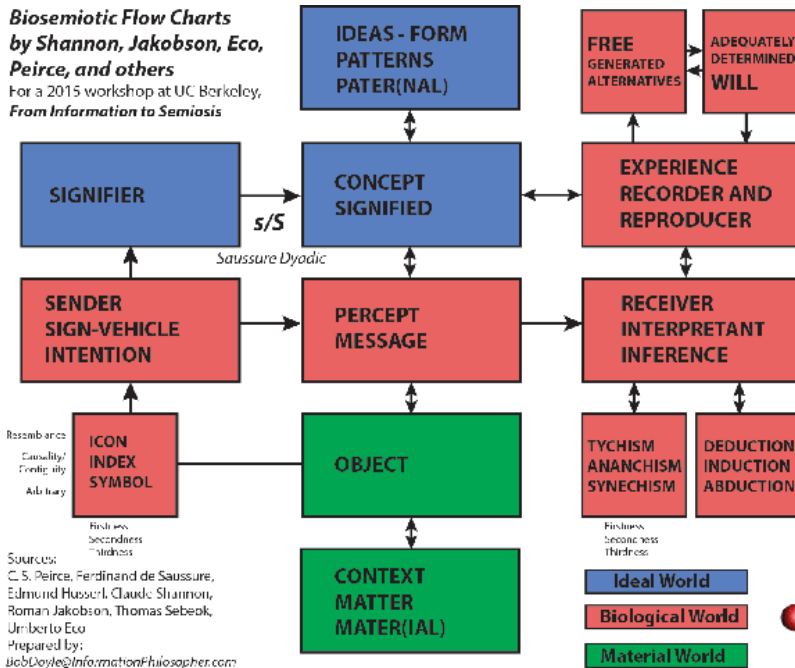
Biosemiotic Flow Charts by Shannon, Jakobson, Eco, Peirce, and others
For a 2015 workshop at UC Berkeley, From Information to Semiosis

IDEAS - FORM PATTERNS PATER(NAL)

FREE GENERATED ALTERNATIVES

ADEQUATELY DETERMINED WILL

SIGNIFIER

s/S

CONCEPT SIGNIFIED

Saussure Dyadic

EXPERIENCE RECORDER AND REPRODUCER

SENDER SIGN-VEHICLE INTENTION

PERCEPT MESSAGE

RECEIVER INTERPRETANT INFERENCE

Resemblance
Causality/ Contiguity
Arbitrary

ICON INDEX SYMBOL

Firstness
Secondness
Thirdness

OBJECT

TYCHISM ANANCHISM SYNECHISM

DEDUCTION INDUCTION ABDUCTION

Firstness
Secondness
Thirdness

Sources:
C. S. Peirce, Ferdinand de Saussure, Edmund Husserl, Claude Shannon, Roman Jakobson, Thomas Sebeok, Umberto Eco
Prepared by:
BobDoyle@InformationPhilosopher.com

CONTEXT MATTER MATER(IAL)

Ideal World
Biological World
Material World